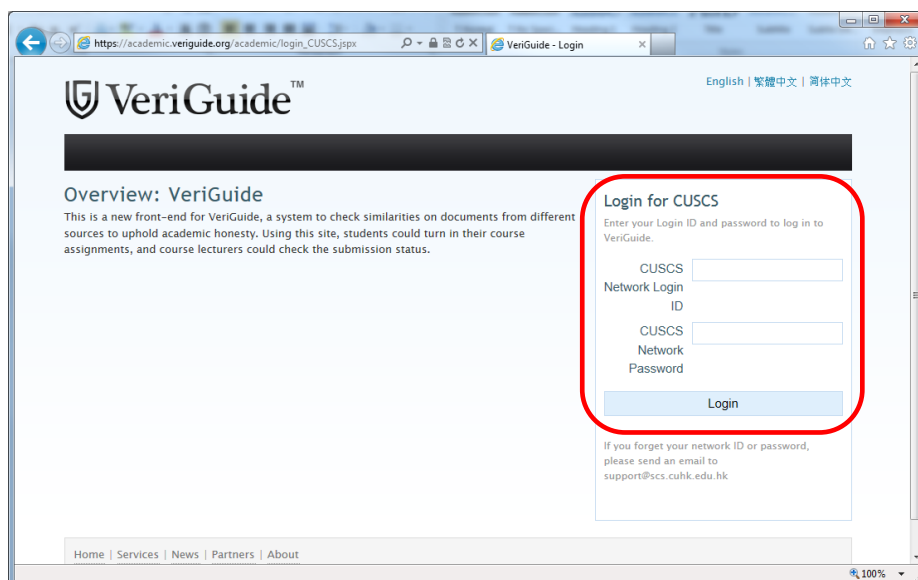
https://academic.veriguide.org/academic/login_CUSCS.jspx

VeriGuide - Login

VeriGuide™

English | 繁體中文 | 簡体中文

Overview: VeriGuide

This is a new front-end for VeriGuide, a system to check similarities on documents from different sources to uphold academic honesty. Using this site, students could turn in their course assignments, and course lecturers could check the submission status.

Login for CUSCS

Enter your Login ID and password to log in to VeriGuide.

CUSCS Network Login ID

CUSCS Network Password

Login

If you forget your network ID or password, please send an email to support@scs.cuhk.edu.hk

Home | Services | News | Partners | About

100%